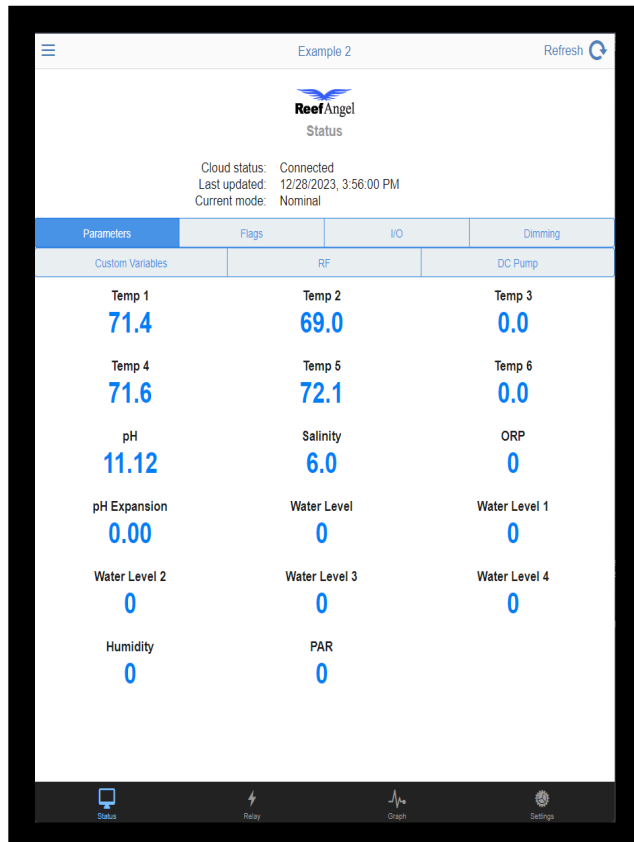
Example 2

Refresh

ReefAngel

Status

Cloud status: Connected
Last updated: 12/28/2023, 3:56:00 PM
Current mode: Nominal

Parameters | Flags | I/O | Dimming

Custom Variables | RF | DC Pump

Temp 1
71.4

Temp 2
69.0

Temp 3
0.0

Temp 4
71.6

Temp 5
72.1

Temp 6
0.0

pH
11.12

Salinity
6.0

ORP
0

pH Expansion
0.00

Water Level
0

Water Level 1
0

Water Level 2
0

Water Level 3
0

Water Level 4
0

Humidity
0

PAR
0

Status
Relay
Graph
Settings